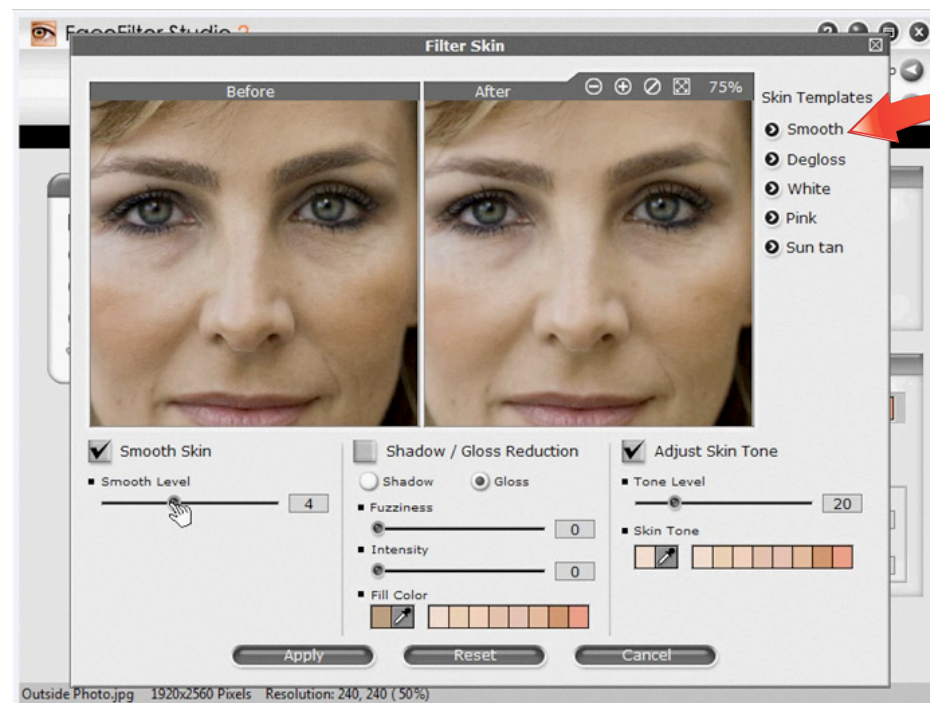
FaceFilter Studio 2

Filter Skin

Before

After

75%

Skin Templates

Smooth

Degloss

White

Pink

Sun tan

Smooth Skin

Smooth Level

4

Shadow / Gloss Reduction

Shadow

Gloss

Fuzziness

0

Intensity

0

Fill Color

Adjust Skin Tone

Tone Level

20

Skin Tone

Apply

Reset

Cancel

Outside Photo.jpg 1920x2560 Pixels Resolution: 240, 240 ( 50%)